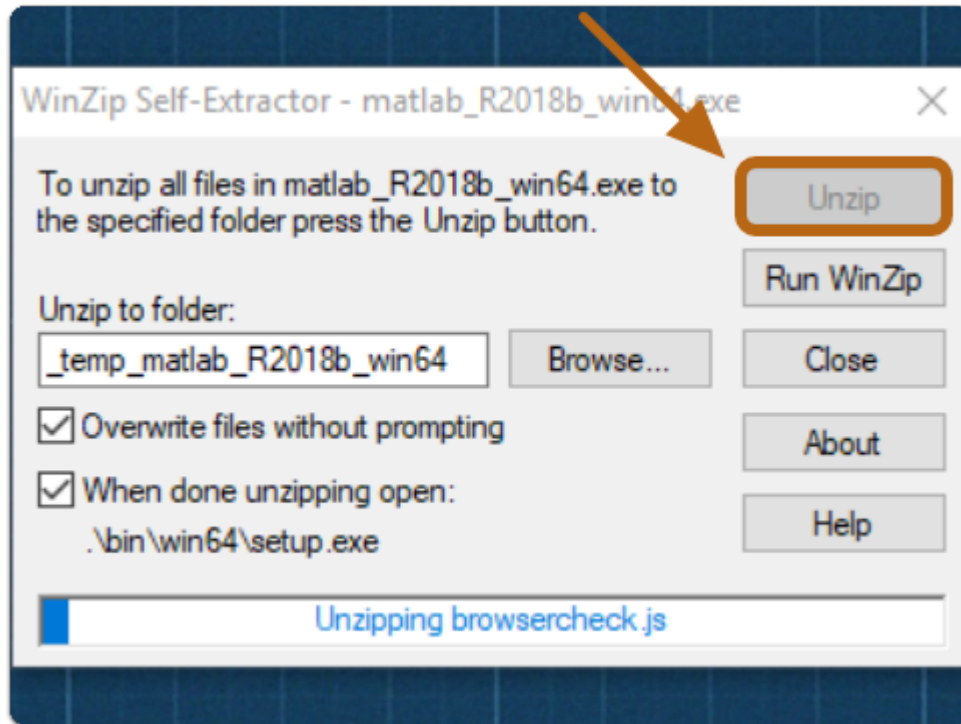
WinZip Self-Extractor - matlab_R2018b_win64.exe

To unzip all files in matlab_R2018b_win64.exe to the specified folder press the Unzip button.

Unzip

Run WinZip

Unzip to folder:

_temp_matlab_R2018b_win64

Browse...

Close

Overwrite files without prompting

About

When done unzipping open:

.\bin\win64\setup.exe

Help

Unzipping browsercheck.js